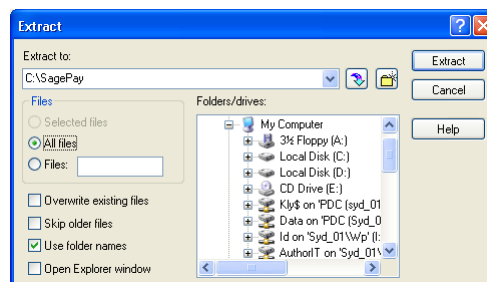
Extract

Extract to:
C:\SagePay

Extract
Cancel
Help

Files
Selected files
All files
Files:

Overwrite existing files
Skip older files
Use folder names
Open Explorer window

Folders/drives:
My Computer
3½ Floppy (A:)
Local Disk (C:)
Local Disk (D:)
CD Drive (E:)
Kly$ on 'PDC (syd_01
Data on 'PDC (Syd_0
Id on 'Syd_01\Wp' (I:
AuthorIT on 'Syd_01\